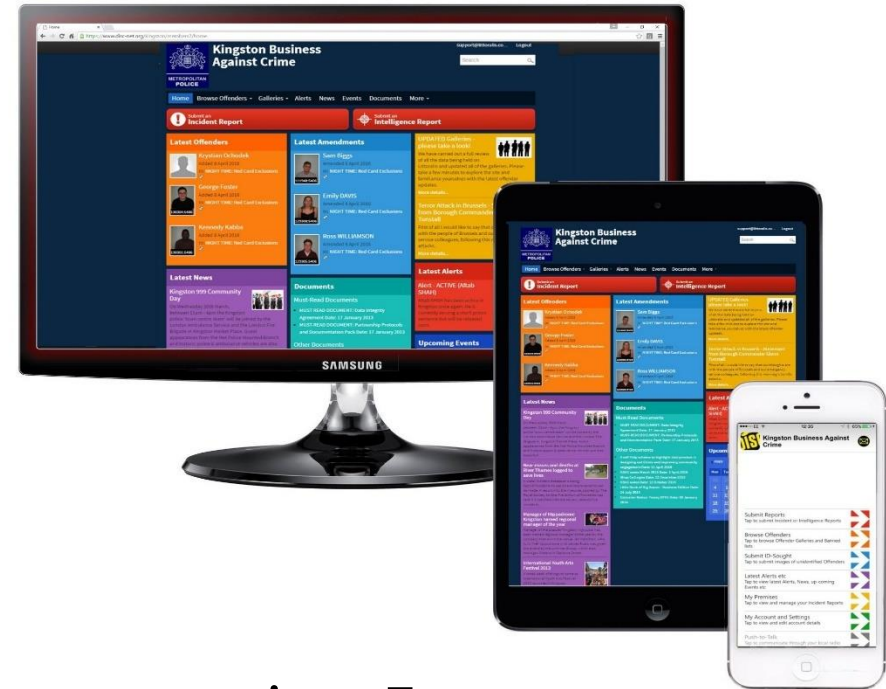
Home

Kingston Business Against Crime

METROPOLITAN POLICE

Logout

Search

Home Browse Offenders Galleries Alerts News Events Documents More

Submit an Incident Report

Submit an Intelligence Report

Latest Offenders

Krystian Ochodek

George Foster

Kennedy Kabba

NIGHT TIME: NoCard Exclusions

Latest Amendments

Sam Biggs

Emily DAVIS

Ross WILLIAMSON

UPDATED Galleries please take a look!

Terror Attack in Brussels - from Borough Commander Sutvell

Latest News

Kingston 9th Community Day

Documents

Must-Read Documents

MUST-READ DOCUMENT: Data Integrity Agreement Date: 17 January 2013

MUST-READ DOCUMENT: Partnership Protocols and Documentation Pack Date: 17 January 2013

Other Documents

Latest Alerts

Upcoming Events

SAMSUNG

Kingston Business Against Crime

Incident Report

Intelligence Report

Latest Offenders

Latest Amendments

Latest News

Kingston 9th Community Day

Documents

Must-Read Documents

Other Documents

Kingston Business Against Crime

Submit Reports
Tap to submit Incident or Intelligence Reports

Browse Offenders
Tap to browse Offender Galleries and Banned lists

Submit ID-Sought
Tap to submit images of unidentified Offenders

Latest Alerts etc
Tap to view latest Alerts, News, up coming Events etc

My Premises
Tap to view and manage your Incident Reports

My Account and Settings
Tap to view and edit account details

Push-to-Talk